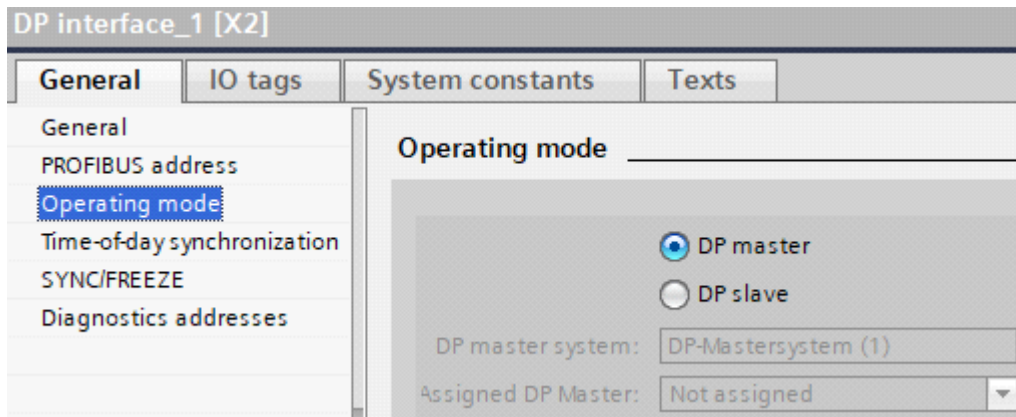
DP interface_1 [X2]

General | IO tags | System constants | Texts

General
PROFIBUS address
Operating mode
Time-of-day synchronization
SYNC/FREEZE
Diagnostics addresses

Operating mode

DP master
DP slave

DP master system: DP-Mastersystem (1)
Assigned DP Master: Not assigned